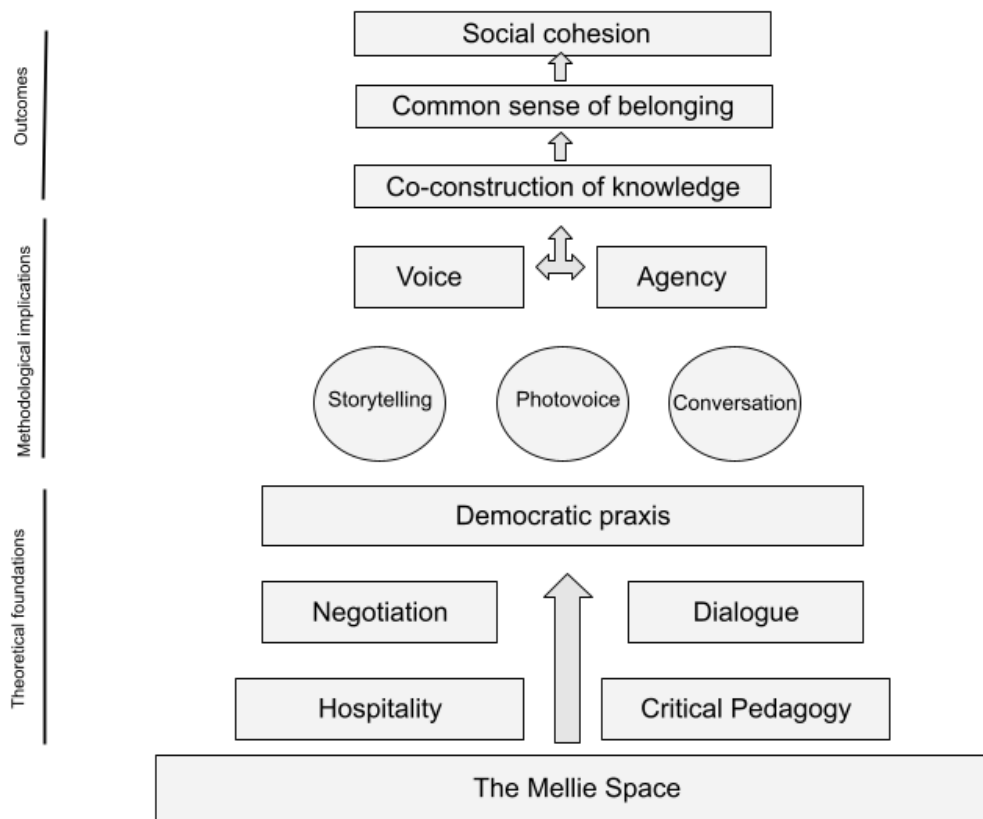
Outcomes

Social cohesion

Common sense of belonging

Co-construction of knowledge

Methodological implications

Voice

Agency

Storytelling

Photovoice

Conversation

Theoretical foundations

Democratic praxis

Negotiation

Dialogue

Hospitality

Critical Pedagogy

The Mellie Space